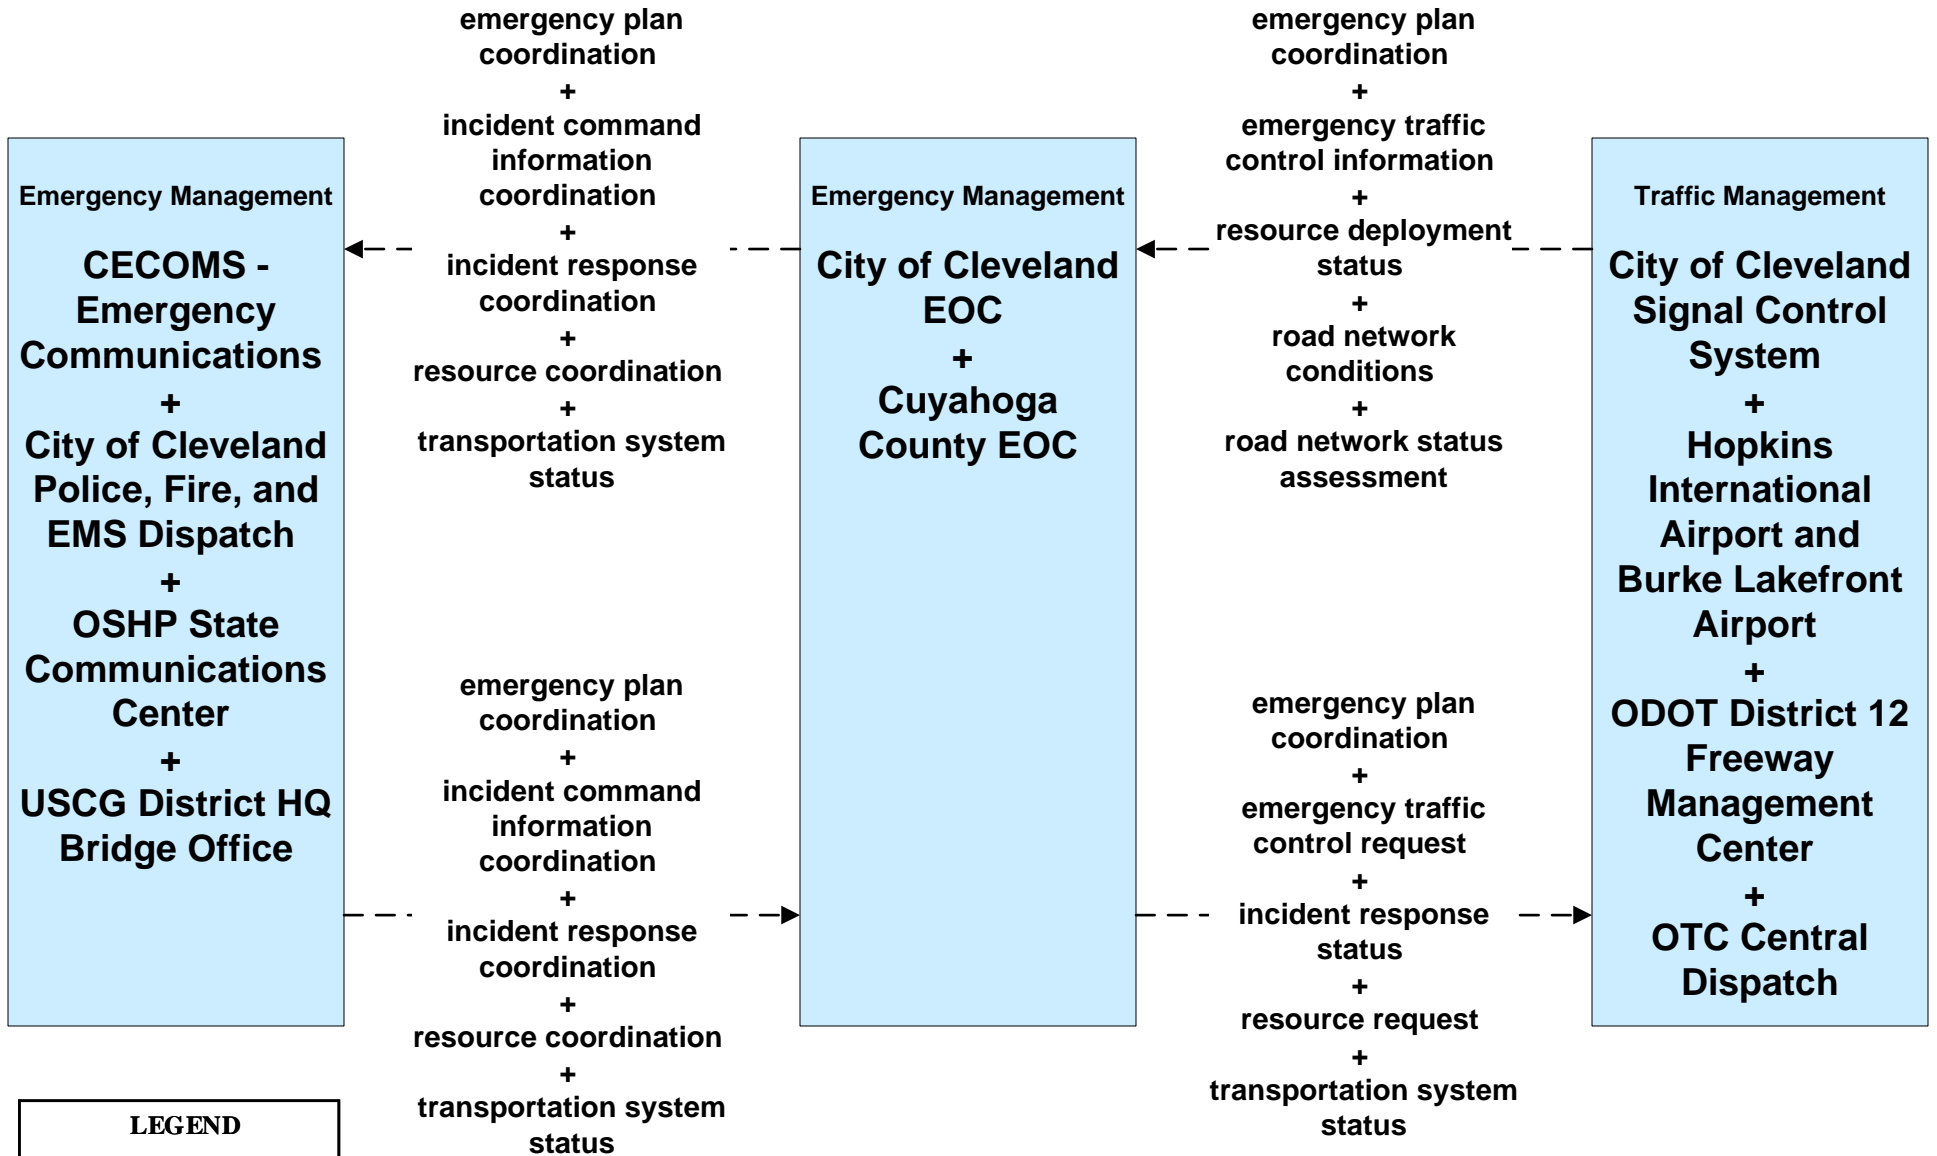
Emergency Management

CECOMS - Emergency Communications
+
City of Cleveland Police, Fire, and EMS Dispatch
+
OSHP State Communications Center
+
USCG District HQ Bridge Office

emergency plan coordination
+
incident command information coordination
+
incident response coordination
+
resource coordination
+
transportation system status

Emergency Management

City of Cleveland EOC
+
Cuyahoga County EOC

emergency plan coordination
+
emergency traffic control information
+
resource deployment status
+
road network conditions
+
road network status assessment

Traffic Management

City of Cleveland Signal Control System
+
Hopkins International Airport and Burke Lakefront Airport
+
ODOT District 12 Freeway Management Center
+
OTC Central Dispatch

emergency plan coordination
+
incident command information coordination
+
incident response coordination
+
resource coordination
+
transportation system status

emergency plan coordination
+
emergency traffic control request
+
incident response status
+
resource request
+
transportation system status

LEGEND